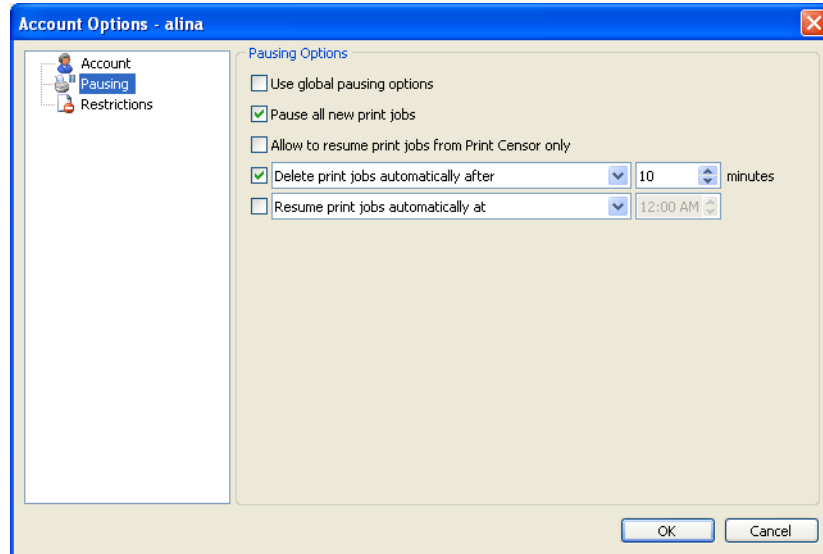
Account Options - alina

Account
Pausing
Restrictions

Pausing Options

Use global pausing options

Pause all new print jobs

Allow to resume print jobs from Print Censor only

Delete print jobs automatically after

10

minutes

Resume print jobs automatically at

12:00 AM

OK

Cancel